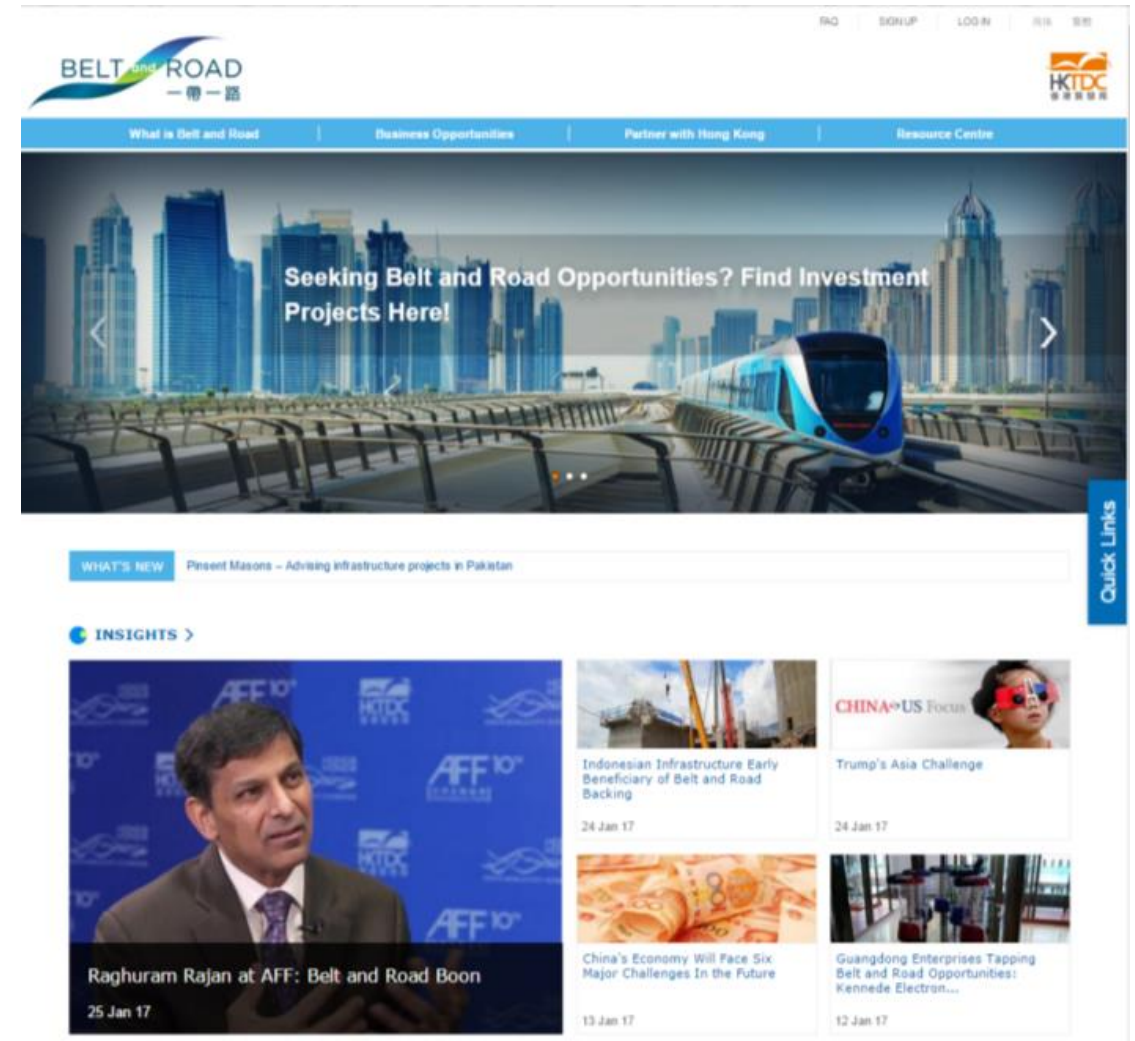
FAQ SIGN UP LOG IN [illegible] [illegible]

BELT and ROAD
一帶一路

HKTDC

What is Belt and Road | Business Opportunities | Partner with Hong Kong | Resource Centre

Seeking Belt and Road Opportunities? Find Investment Projects Here!

Quick Links

WHAT'S NEW Pinsent Masons – Advising infrastructure projects in Pakistan

INSIGHTS >

AFF 10th HKTDC

Raghuram Rajan at AFF: Belt and Road Boon
25 Jan 17

Indonesian Infrastructure Early Beneficiary of Belt and Road Backing
24 Jan 17

CHINA US Focus
Trump's Asia Challenge
24 Jan 17

China's Economy Will Face Six Major Challenges In the Future
13 Jan 17

Guangdong Enterprises Tapping Belt and Road Opportunities: Kennede Electron...
12 Jan 17